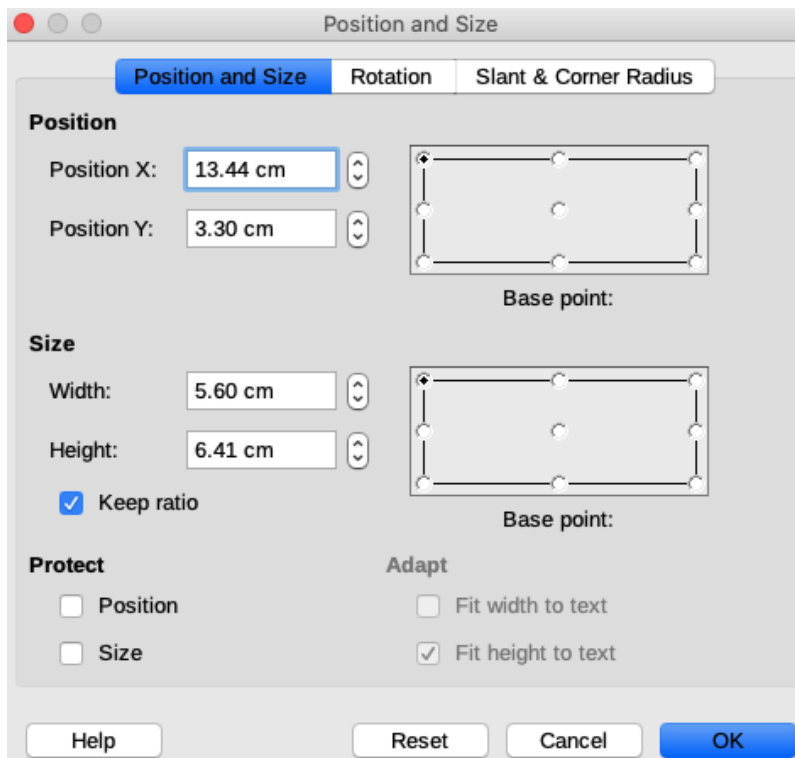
Position and Size

Position and Size | Rotation | Slant & Corner Radius

Position

Position X: 13.44 cm

Position Y: 3.30 cm

Base point:

Size

Width: 5.60 cm

Height: 6.41 cm

Keep ratio

Base point:

Protect

Position

Size

Adapt

Fit width to text

Fit height to text

Help

Reset

Cancel

OK